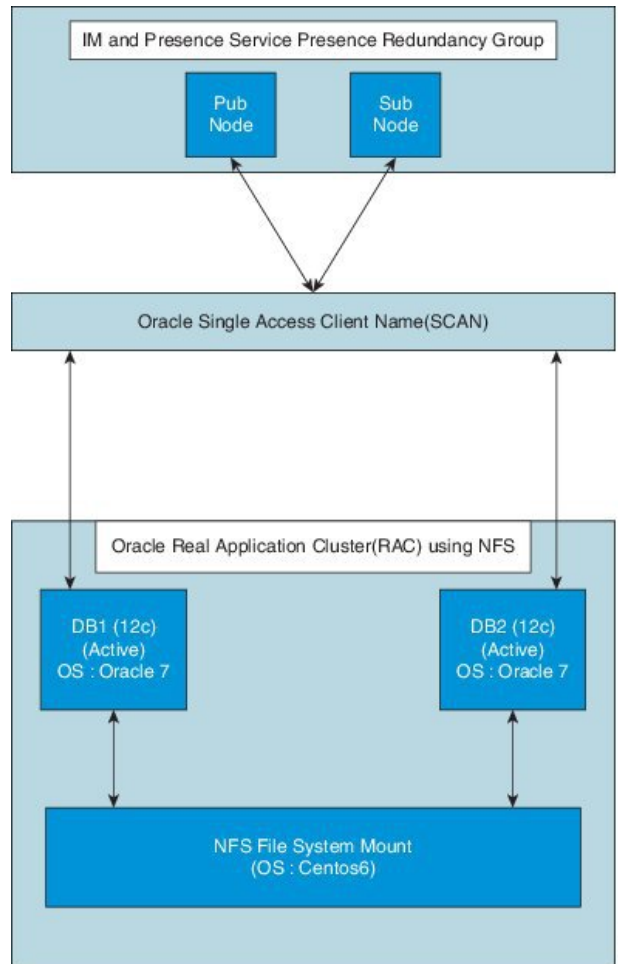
IM and Presence Service Presence Redundancy Group

Pub Node

Sub Node

Oracle Single Access Client Name(SCAN)

Oracle Real Application Cluster(RAC) using NFS

DB1 (12c) (Active) OS : Oracle 7

DB2 (12c) (Active) OS : Oracle 7

NFS File System Mount (OS : Centos6)